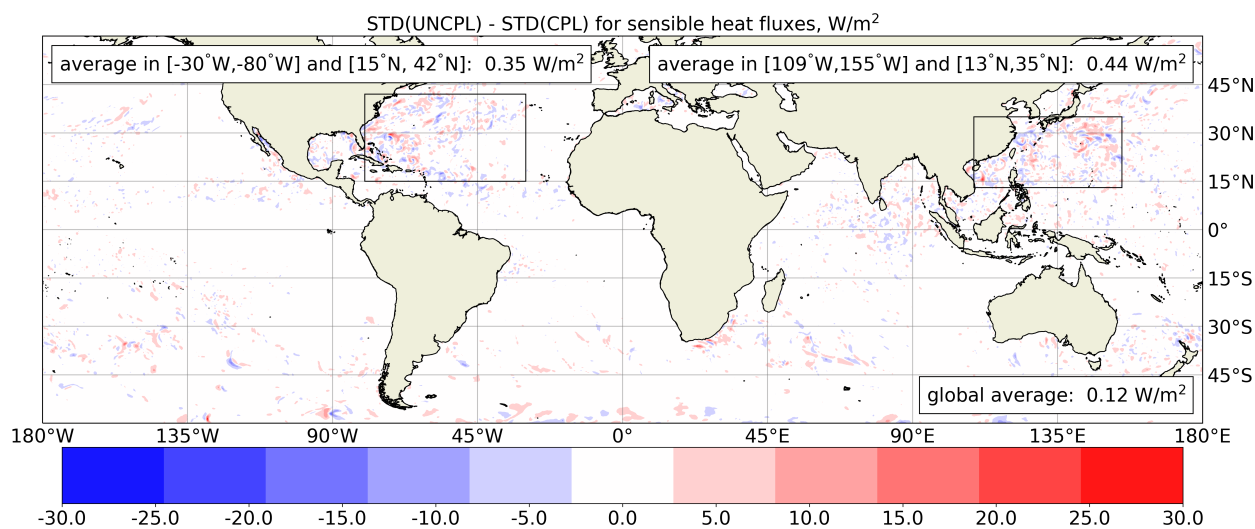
STD(UNCPL) - STD(CPL) for sensible heat fluxes, W/m$^2$

average in [-30˚W,-80˚W] and [15˚N, 42˚N]: 0.35 W/m$^2$

average in [109˚W,155˚W] and [13˚N,35˚N]: 0.44 W/m$^2$

45°N
30°N
15°N
0°
15°S
30°S
45°S

global average: 0.12 W/m$^2$

180°W 135°W 90°W 45°W 0° 45°E 90°E 135°E 180°E

-30.0 -25.0 -20.0 -15.0 -10.0 -5.0 0.0 5.0 10.0 15.0 20.0 25.0 30.0